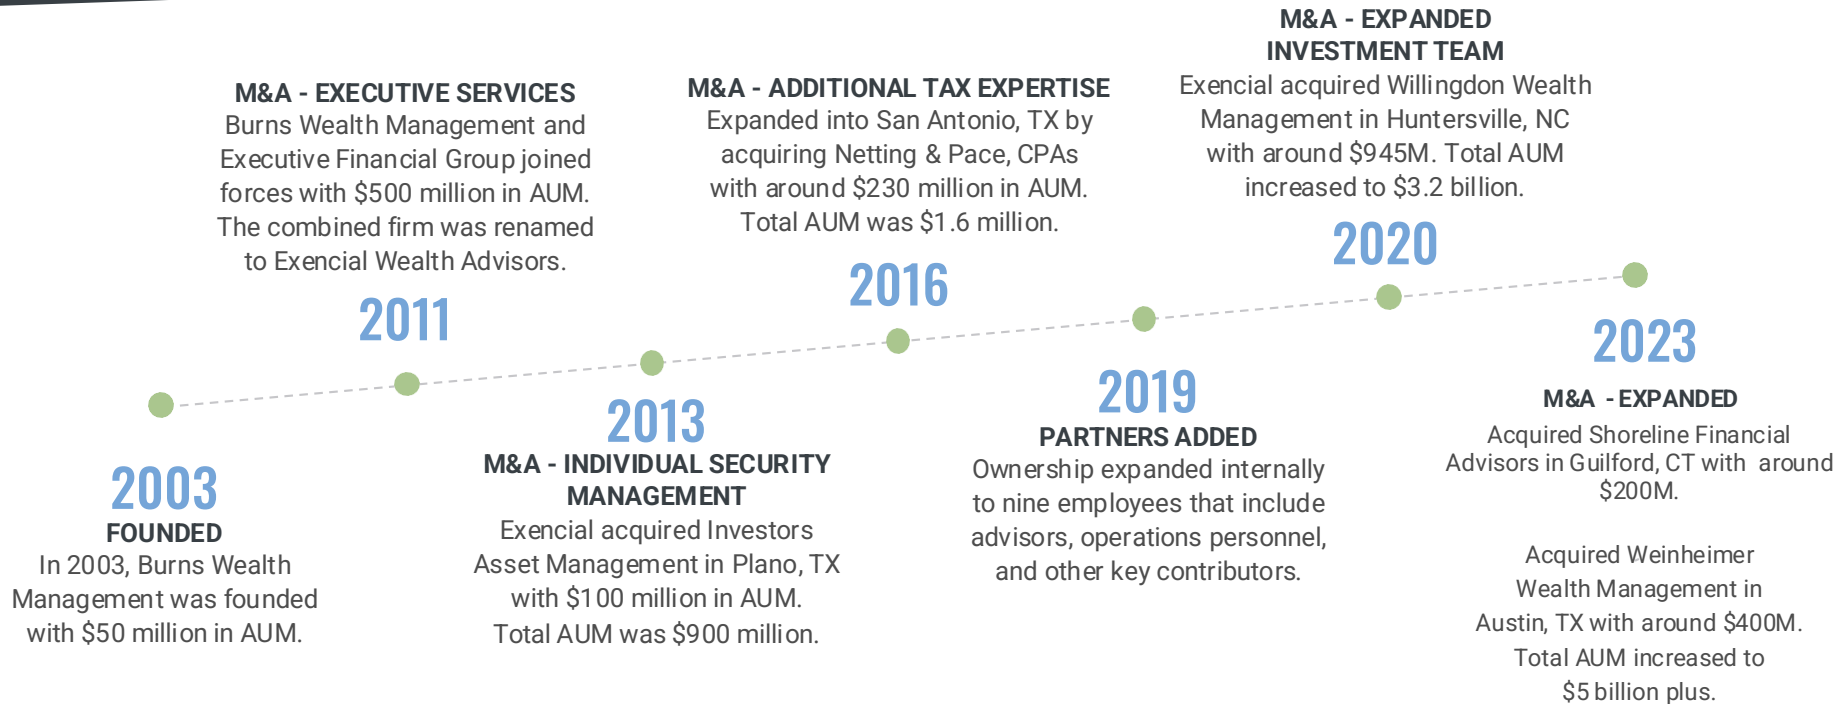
M&A - EXPANDED INVESTMENT TEAM
Exencial acquired Willingdon Wealth Management in Huntersville, NC with around $945M. Total AUM increased to $3.2 billion.

M&A - EXECUTIVE SERVICES
Burns Wealth Management and Executive Financial Group joined forces with $500 million in AUM. The combined firm was renamed to Exencial Wealth Advisors.

M&A - ADDITIONAL TAX EXPERTISE
Expanded into San Antonio, TX by acquiring Netting & Pace, CPAs with around $230 million in AUM. Total AUM was $1.6 million.

2020

2016

2011

2023

M&A - EXPANDED
Acquired Shoreline Financial Advisors in Guilford, CT with around $200M.

Acquired Weinheimer Wealth Management in Austin, TX with around $400M. Total AUM increased to $5 billion plus.

2019
PARTNERS ADDED
Ownership expanded internally to nine employees that include advisors, operations personnel, and other key contributors.

2013
M&A - INDIVIDUAL SECURITY MANAGEMENT
Exencial acquired Investors Asset Management in Plano, TX with $100 million in AUM. Total AUM was $900 million.

2003
FOUNDED
In 2003, Burns Wealth Management was founded with $50 million in AUM.